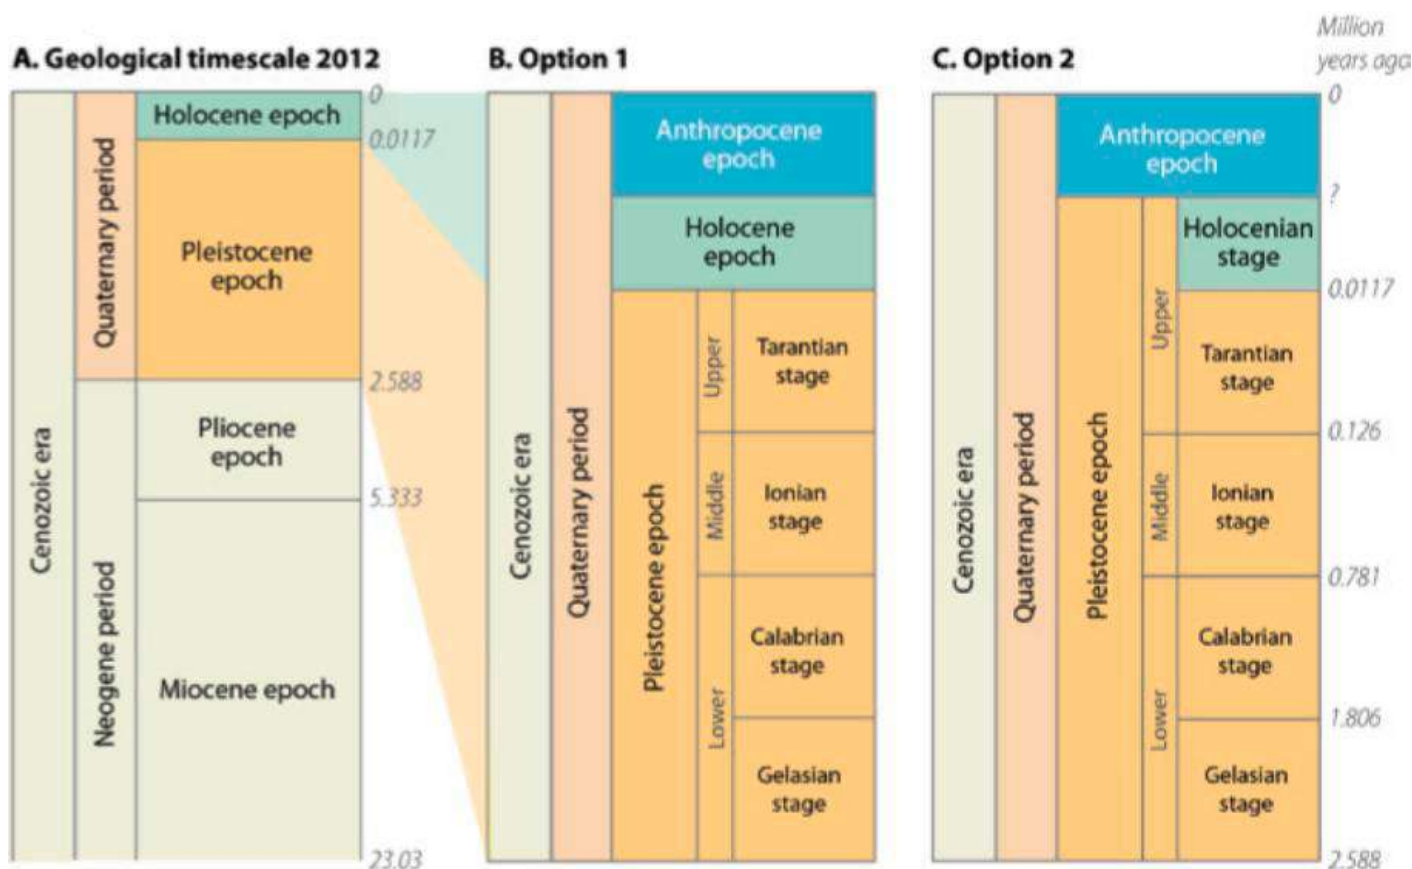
A. Geological timescale 2012

Cenozoic era
Quaternary period
Holocene epoch
Pleistocene epoch
Neogene period
Pliocene epoch
Miocene epoch

0
0.0117
2.588
5.333
23.03

B. Option 1

Cenozoic era
Quaternary period
Anthropocene epoch
Holocene epoch
Pleistocene epoch
Upper
Tarantian stage
Middle
Ionian stage
Lower
Calabrian stage
Gelasian stage

C. Option 2

Million years ago

Cenozoic era
Quaternary period
Anthropocene epoch
Pleistocene epoch
Upper
Holocenian stage
Tarantian stage
Middle
Ionian stage
Lower
Calabrian stage
Gelasian stage

0
?
0.0117
0.126
0.781
1.806
2.588